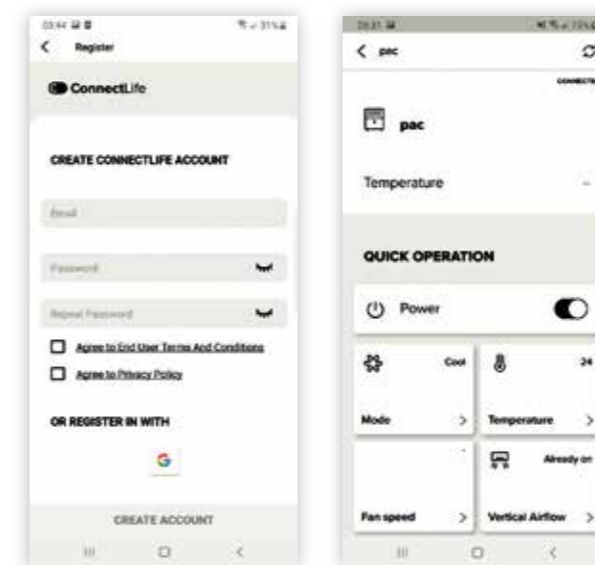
03:44 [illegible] 31%

Register

ConnectLife

CREATE CONNECTLIFE ACCOUNT

Email

Password

Repeat Password

Agree to End User Terms And Conditions

Agree to Privacy Policy

OR REGISTER IN WITH

G

CREATE ACCOUNT

03:31 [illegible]

pac

CONNECTLIFE

pac

Temperature

-

QUICK OPERATION

Power

Cool

Mode

24

Temperature

Fan speed

Already on

Vertical Airflow